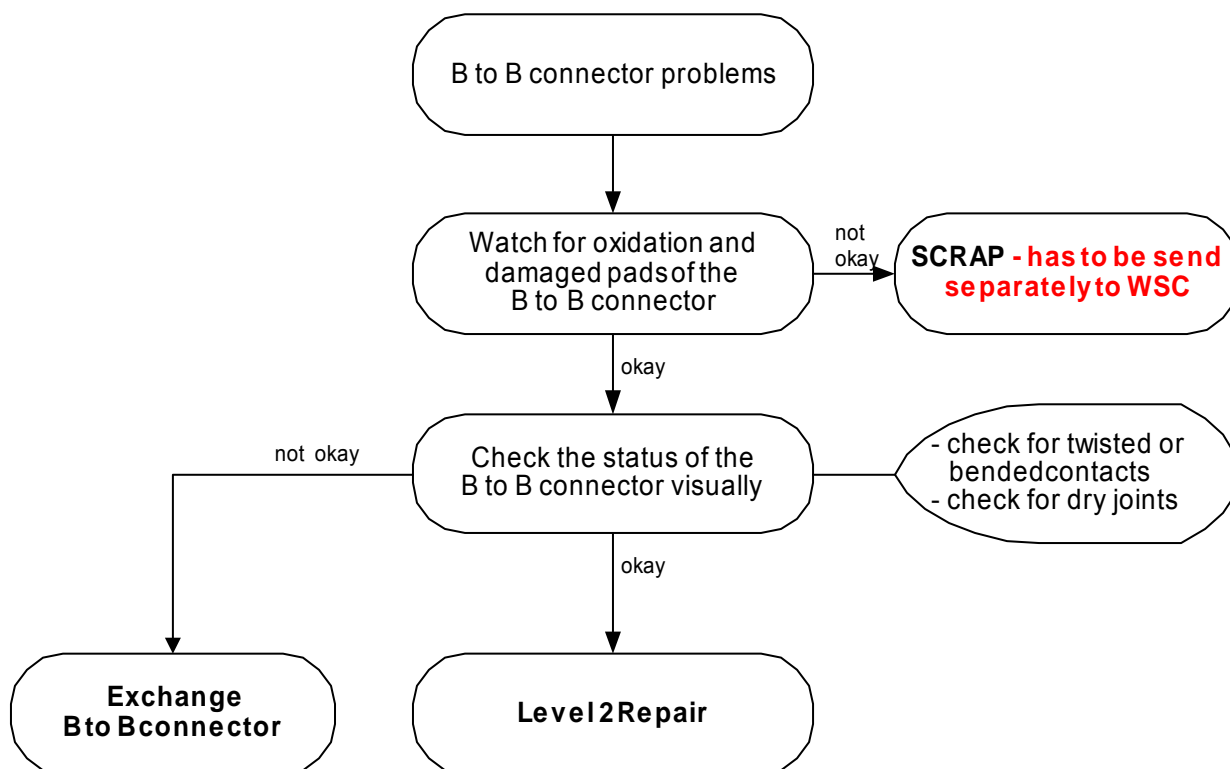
B to B connector problems

Watch for oxidation and damaged pads of the B to B connector

not okay

SCRAP - has to be send separately to WSC

okay

not okay

Check the status of the B to B connector visually

- check for twisted or bendedcontacts
- check for dry joints

okay

Exchange B to Bconnector

Level 2 Repair